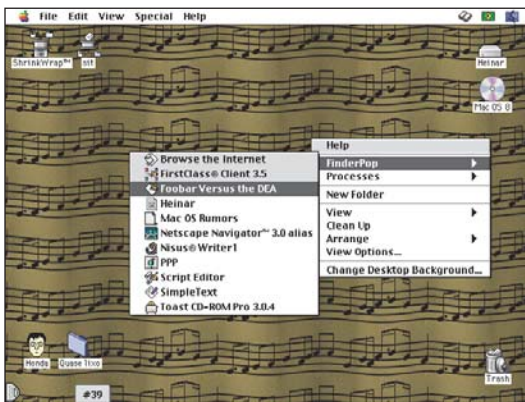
File Edit View Special Help

ShrinkWrap™ stt

Heinar

Mac OS 8

Help
FinderPop
Processes
New Folder
View
Clean Up
Arrange
View Options...
Change Desktop Background...

Browse the Internet
FirstClass® Client 3.5
Foobar Versus the DEA
Heinar
Mac OS Rumors
Netscape Navigator™ 3.0 alias
Nisus® Writer1
PPP
Script Editor
SimpleText
Toast CD-ROM Pro 3.0.4

Honda Quase Tixo

Trash

#39